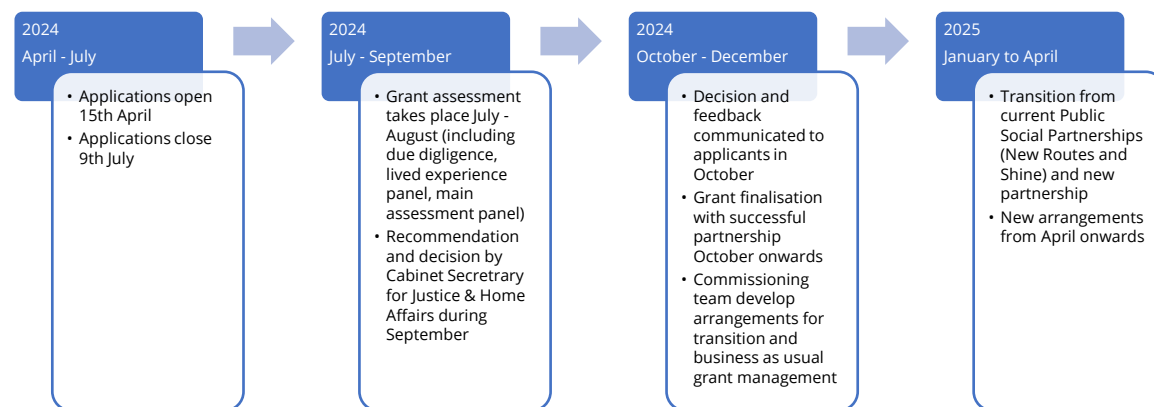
2024
April - July

- Applications open 15th April
- Applications close 9th July

2024
July - September

- Grant assessment takes place July - August (including due digligence, lived experience panel, main assessment panel)
- Recommendation and decision by Cabinet Secretrary for Justice & Home Affairs during September

2024
October - December

- Decision and feedback communicated to applicants in October
- Grant finalisation with successful partnership October onwards
- Commissioning team develop arrangements for transition and business as usual grant management

2025
January to April

- Transition from current Public Social Partnerships (New Routes and Shine) and new partnership
- New arrangements from April onwards